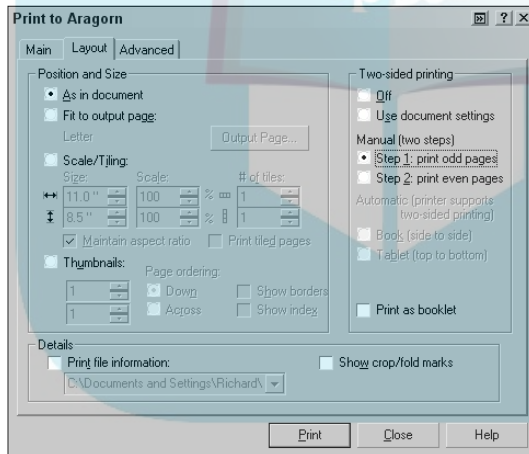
Print to Aragorn

? ×

Main | Layout | Advanced

Position and Size

As in document

Fit to output page:

Letter

Output Page...

Scale/Tiling:

Size:

Scale:

# of tiles:

11.0 "

100

%

1

8.5 "

100

%

1

Maintain aspect ratio

Print tiled pages

Thumbnails:

Page ordering:

1

Down

Show borders

1

Across

Show index

Two-sided printing

Off

Use document settings

Manual (two steps)

Step 1: print odd pages

Step 2: print even pages

Automatic (printer supports two-sided printing)

Book (side to side)

Tablet (top to bottom)

Print as booklet

Details

Print file information:

C:\Documents and Settings\Richard\

Show crop/fold marks

Print

Close

Help